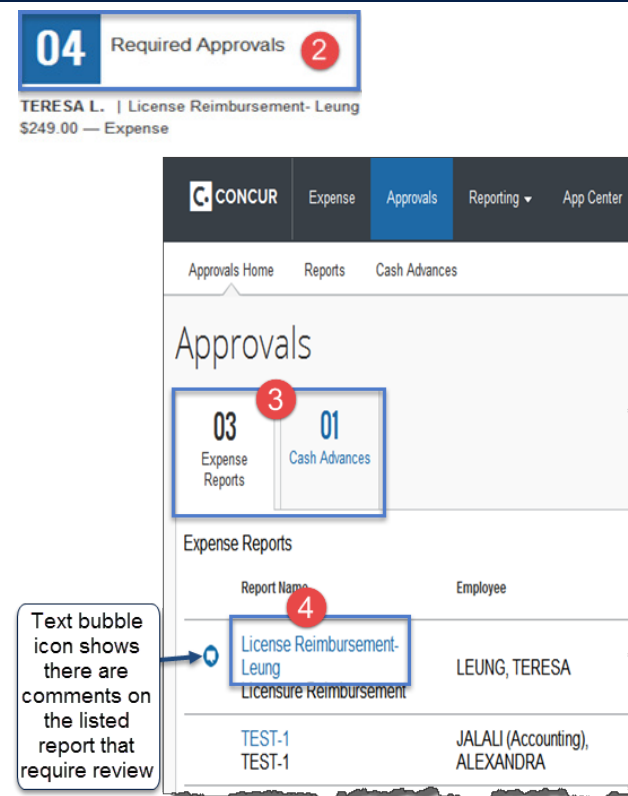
04 Required Approvals 2

TERESA L. | License Reimbursement- Leung
$249.00 — Expense

CONCUR Expense Approvals Reporting App Center

Approvals Home Reports Cash Advances

Approvals

3

03 Expense Reports

01 Cash Advances

Expense Reports

| Report Name | Employee |
|---|---|
| License Reimbursement-Leung Licensure Reimbursement | LEUNG, TERESA |
| TEST-1 TEST-1 | JALALI (Accounting), ALEXANDRA |

4

Text bubble icon shows there are comments on the listed report that require review